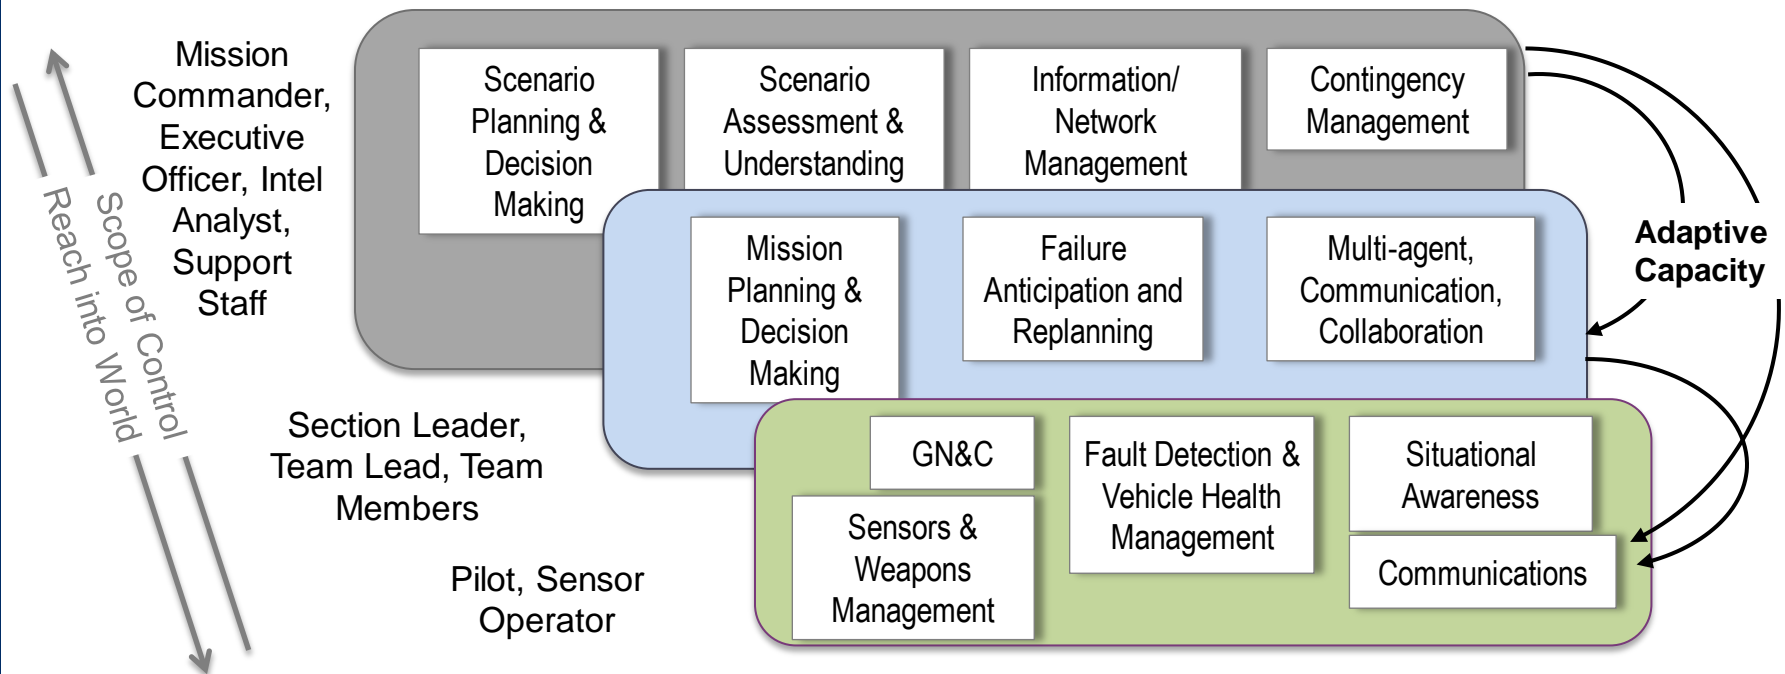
Scope of Control

Reach into World

Mission Commander, Executive Officer, Intel Analyst, Support Staff

Scenario Planning & Decision Making

Scenario Assessment & Understanding

Information/ Network Management

Contingency Management

Mission Planning & Decision Making

Failure Anticipation and Replanning

Multi-agent, Communication, Collaboration

Section Leader, Team Lead, Team Members

GN&C

Sensors & Weapons Management

Fault Detection & Vehicle Health Management

Situational Awareness

Communications

Pilot, Sensor Operator

Adaptive Capacity